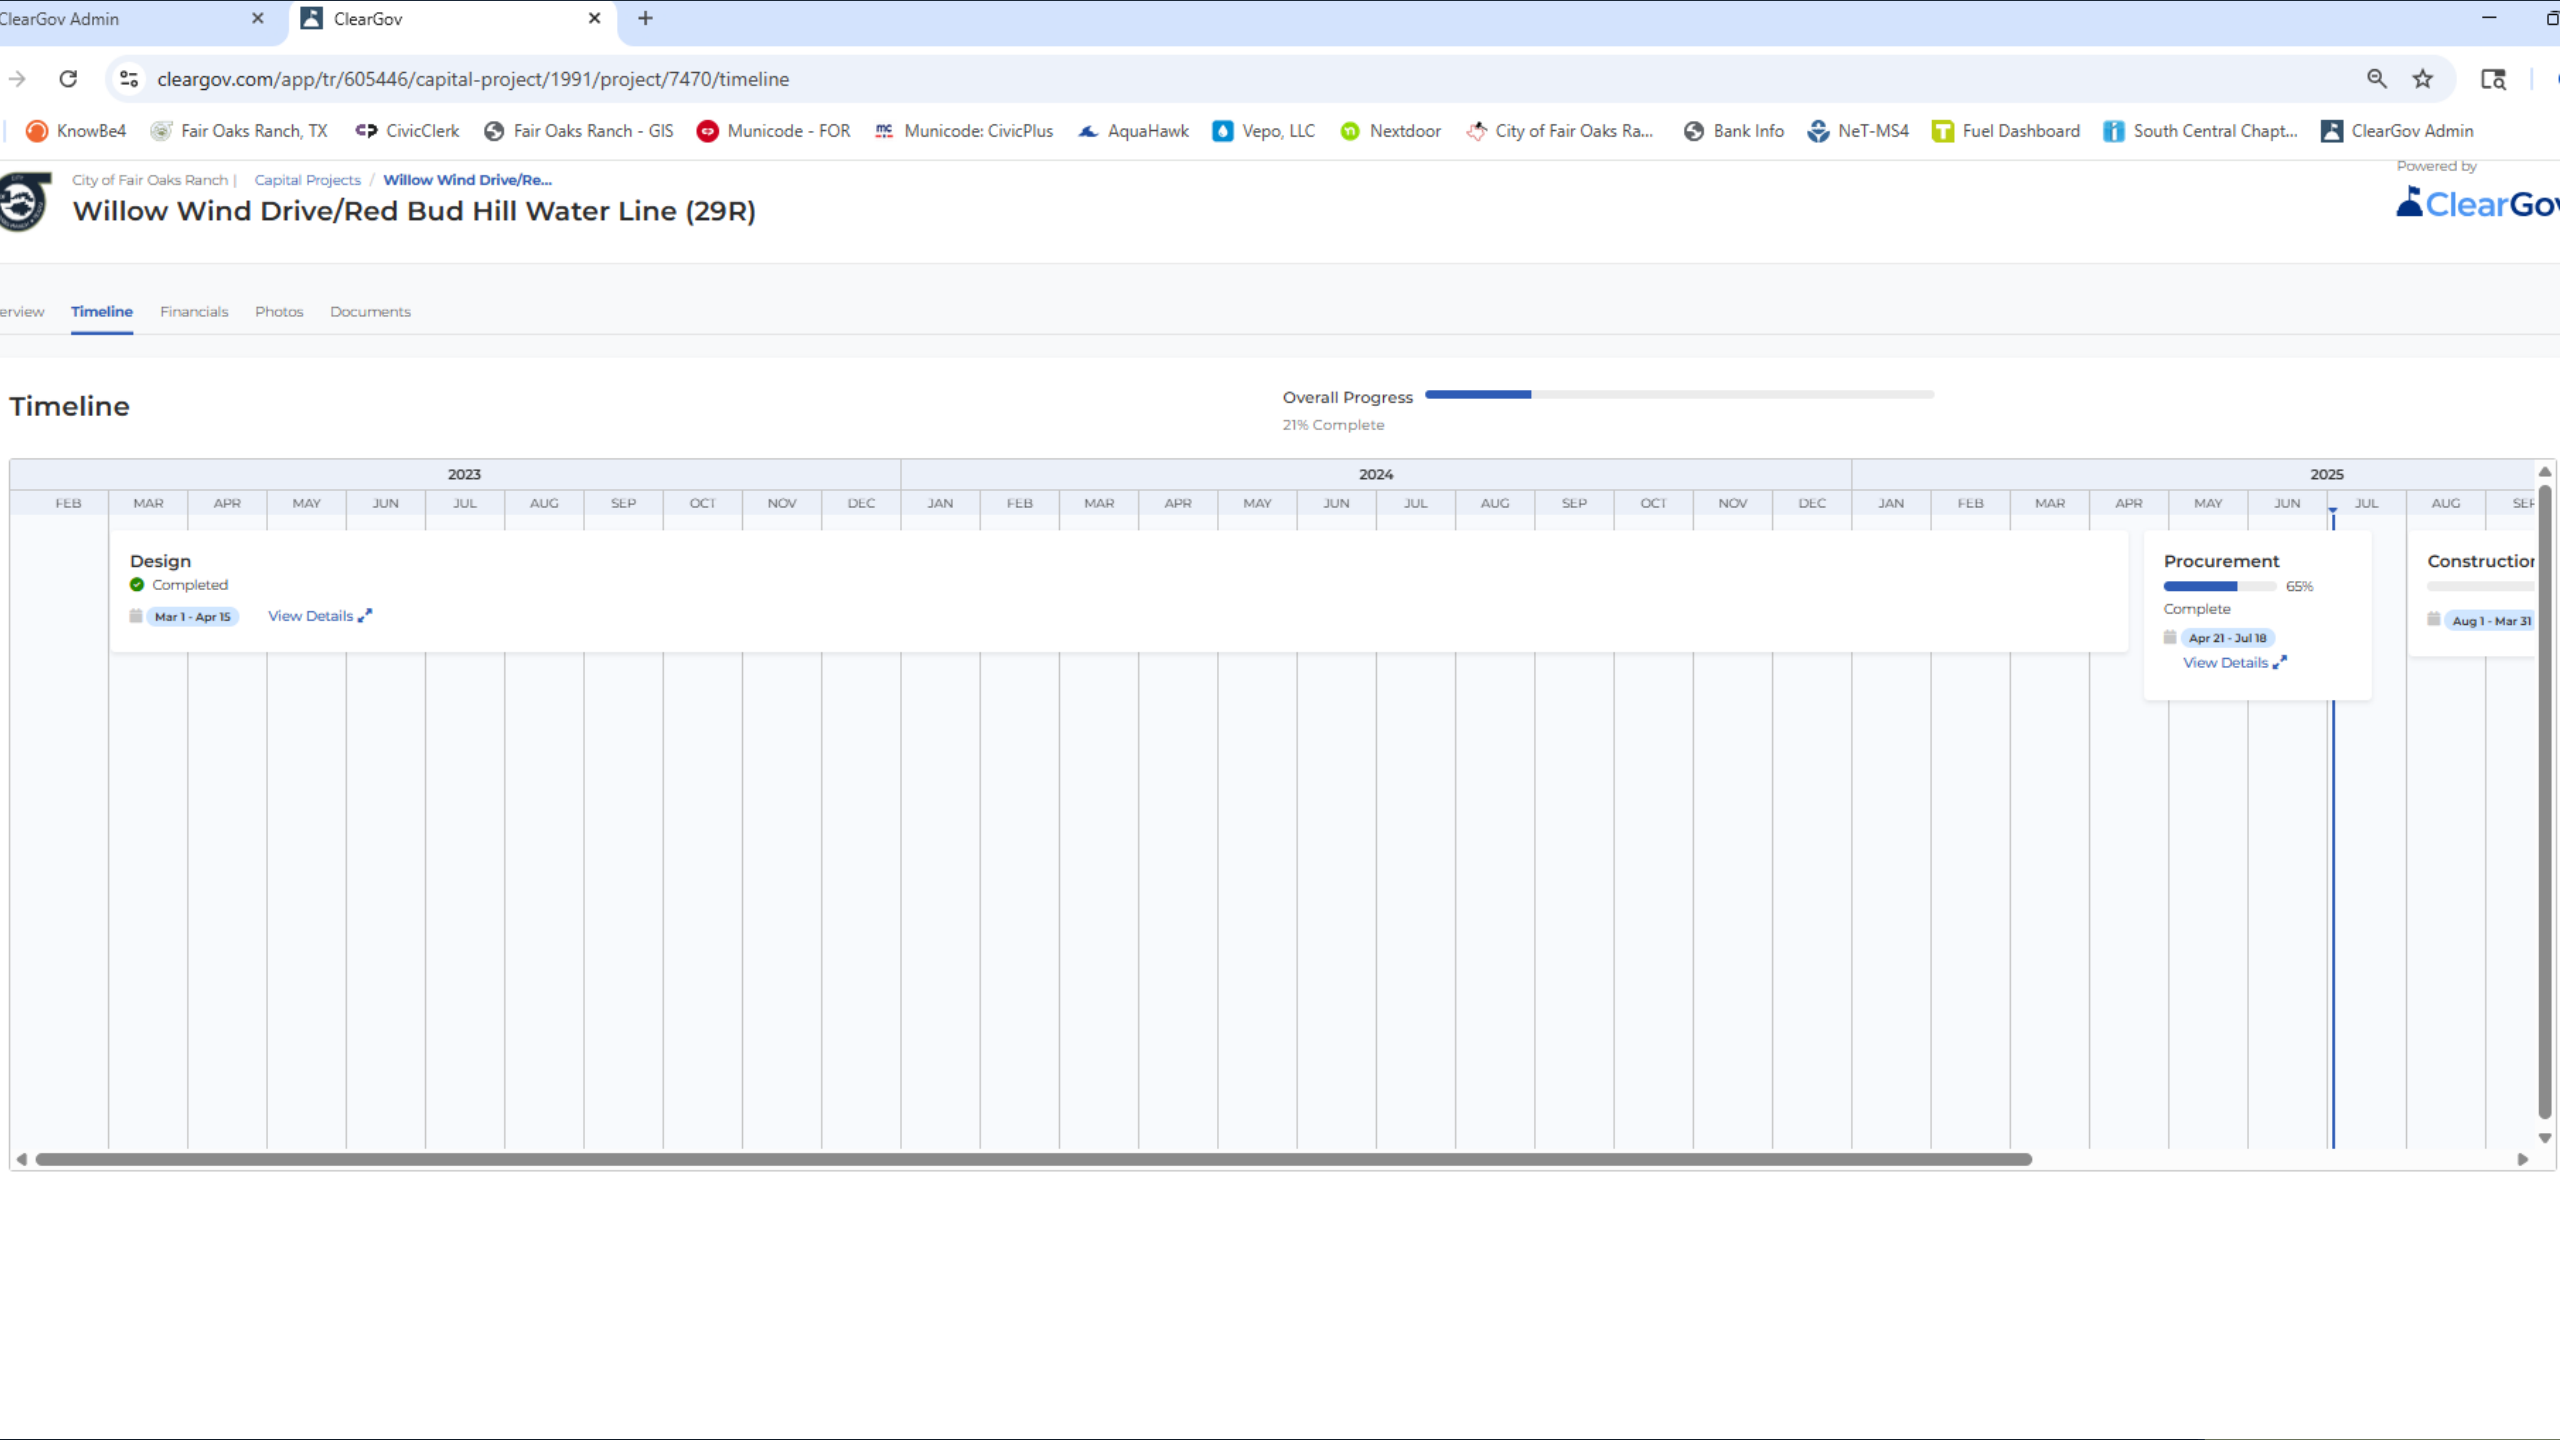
ClearGov Admin ×
ClearGov ×
+

cleargov.com/app/tr/605446/capital-project/1991/project/7470/timeline

KnowBe4 Fair Oaks Ranch, TX CivicClerk Fair Oaks Ranch - GIS Municode - FOR Municode: CivicPlus AquaHawk Vepo, LLC Nextdoor City of Fair Oaks Ra... Bank Info NeT-MS4 Fuel Dashboard South Central Chapt... ClearGov Admin

City of Fair Oaks Ranch | Capital Projects / Willow Wind Drive/Re...
Willow Wind Drive/Red Bud Hill Water Line (29R)

Powered by
ClearGo

erview Timeline Financials Photos Documents

Timeline

Overall Progress
21% Complete

| 2023 | | | | | | | | | | | 2024 | | | | | | | | | | | | 2025 | | | | | | | | |
|---|---|---|---|---|---|---|---|---|---|---|---|---|---|---|---|---|---|---|---|---|---|---|---|---|---|---|---|---|---|---|---|
| FEB | MAR | APR | MAY | JUN | JUL | AUG | SEP | OCT | NOV | DEC | JAN | FEB | MAR | APR | MAY | JUN | JUL | AUG | SEP | OCT | NOV | DEC | JAN | FEB | MAR | APR | MAY | JUN | JUL | AUG | SEP |

Design
Completed
Mar 1 - Apr 15 View Details

Procurement
65%
Complete
Apr 21 - Jul 18
View Details

Constructio
Aug 1 - Mar 31